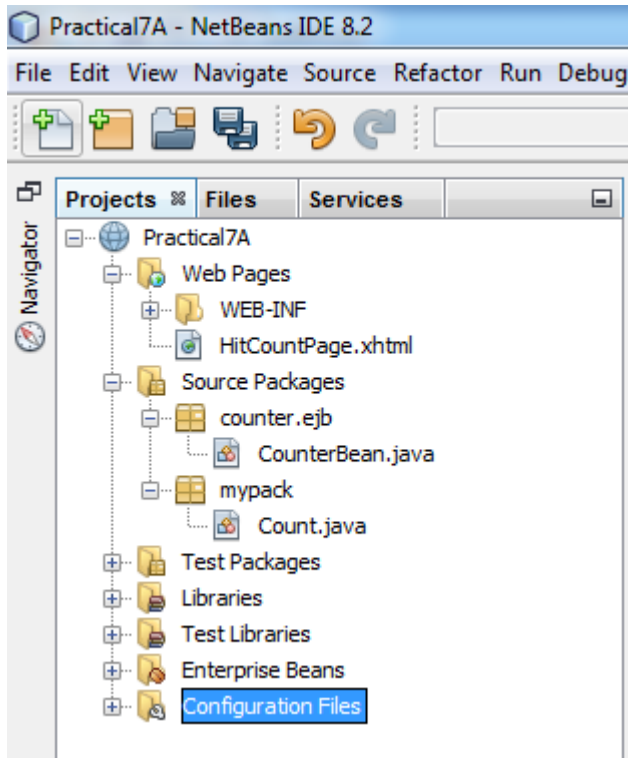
Practical7A - NetBeans IDE 8.2

File Edit View Navigate Source Refactor Run Debug

Navigator

Projects Files Services

Practical7A
Web Pages
WEB-INF
HitCountPage.xhtml
Source Packages
counter.ejb
CounterBean.java
mypack
Count.java
Test Packages
Libraries
Test Libraries
Enterprise Beans
Configuration Files